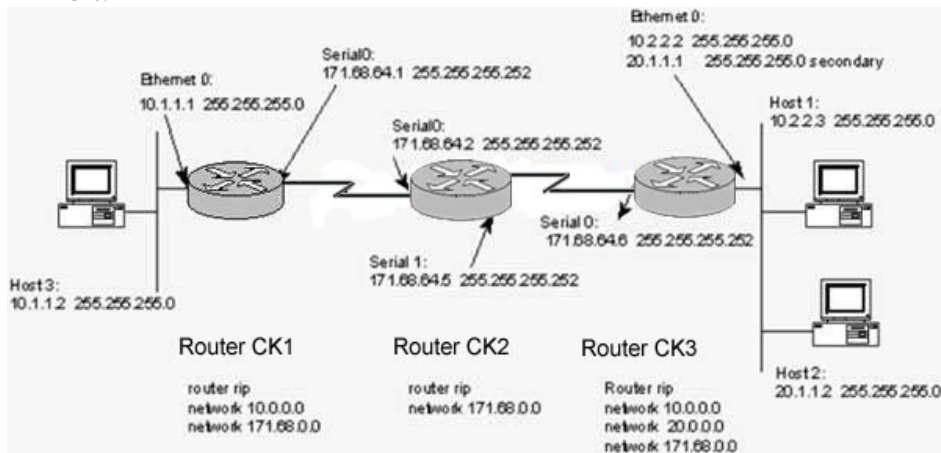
Ethernet 0:
10.1.1.1 255.255.255.0

Serial0:
171.68.64.1 255.255.255.252

Serial0:
171.68.64.2 255.255.255.252

Ethernet 0:
10.2.2.2 255.255.255.0
20.1.1.1 255.255.255.0 secondary

Host 1:
10.2.2.3 255.255.255.0

Serial 0:
171.68.64.6 255.255.255.252

Serial 1:
171.68.64.5 255.255.255.252

Host 3:
10.1.1.2 255.255.255.0

Router CK1

router rip
network 10.0.0.0
network 171.68.0.0

Router CK2

router rip
network 171.68.0.0

Router CK3

Router rip
network 10.0.0.0
network 20.0.0.0
network 171.68.0.0

Host 2:
20.1.1.2 255.255.255.0